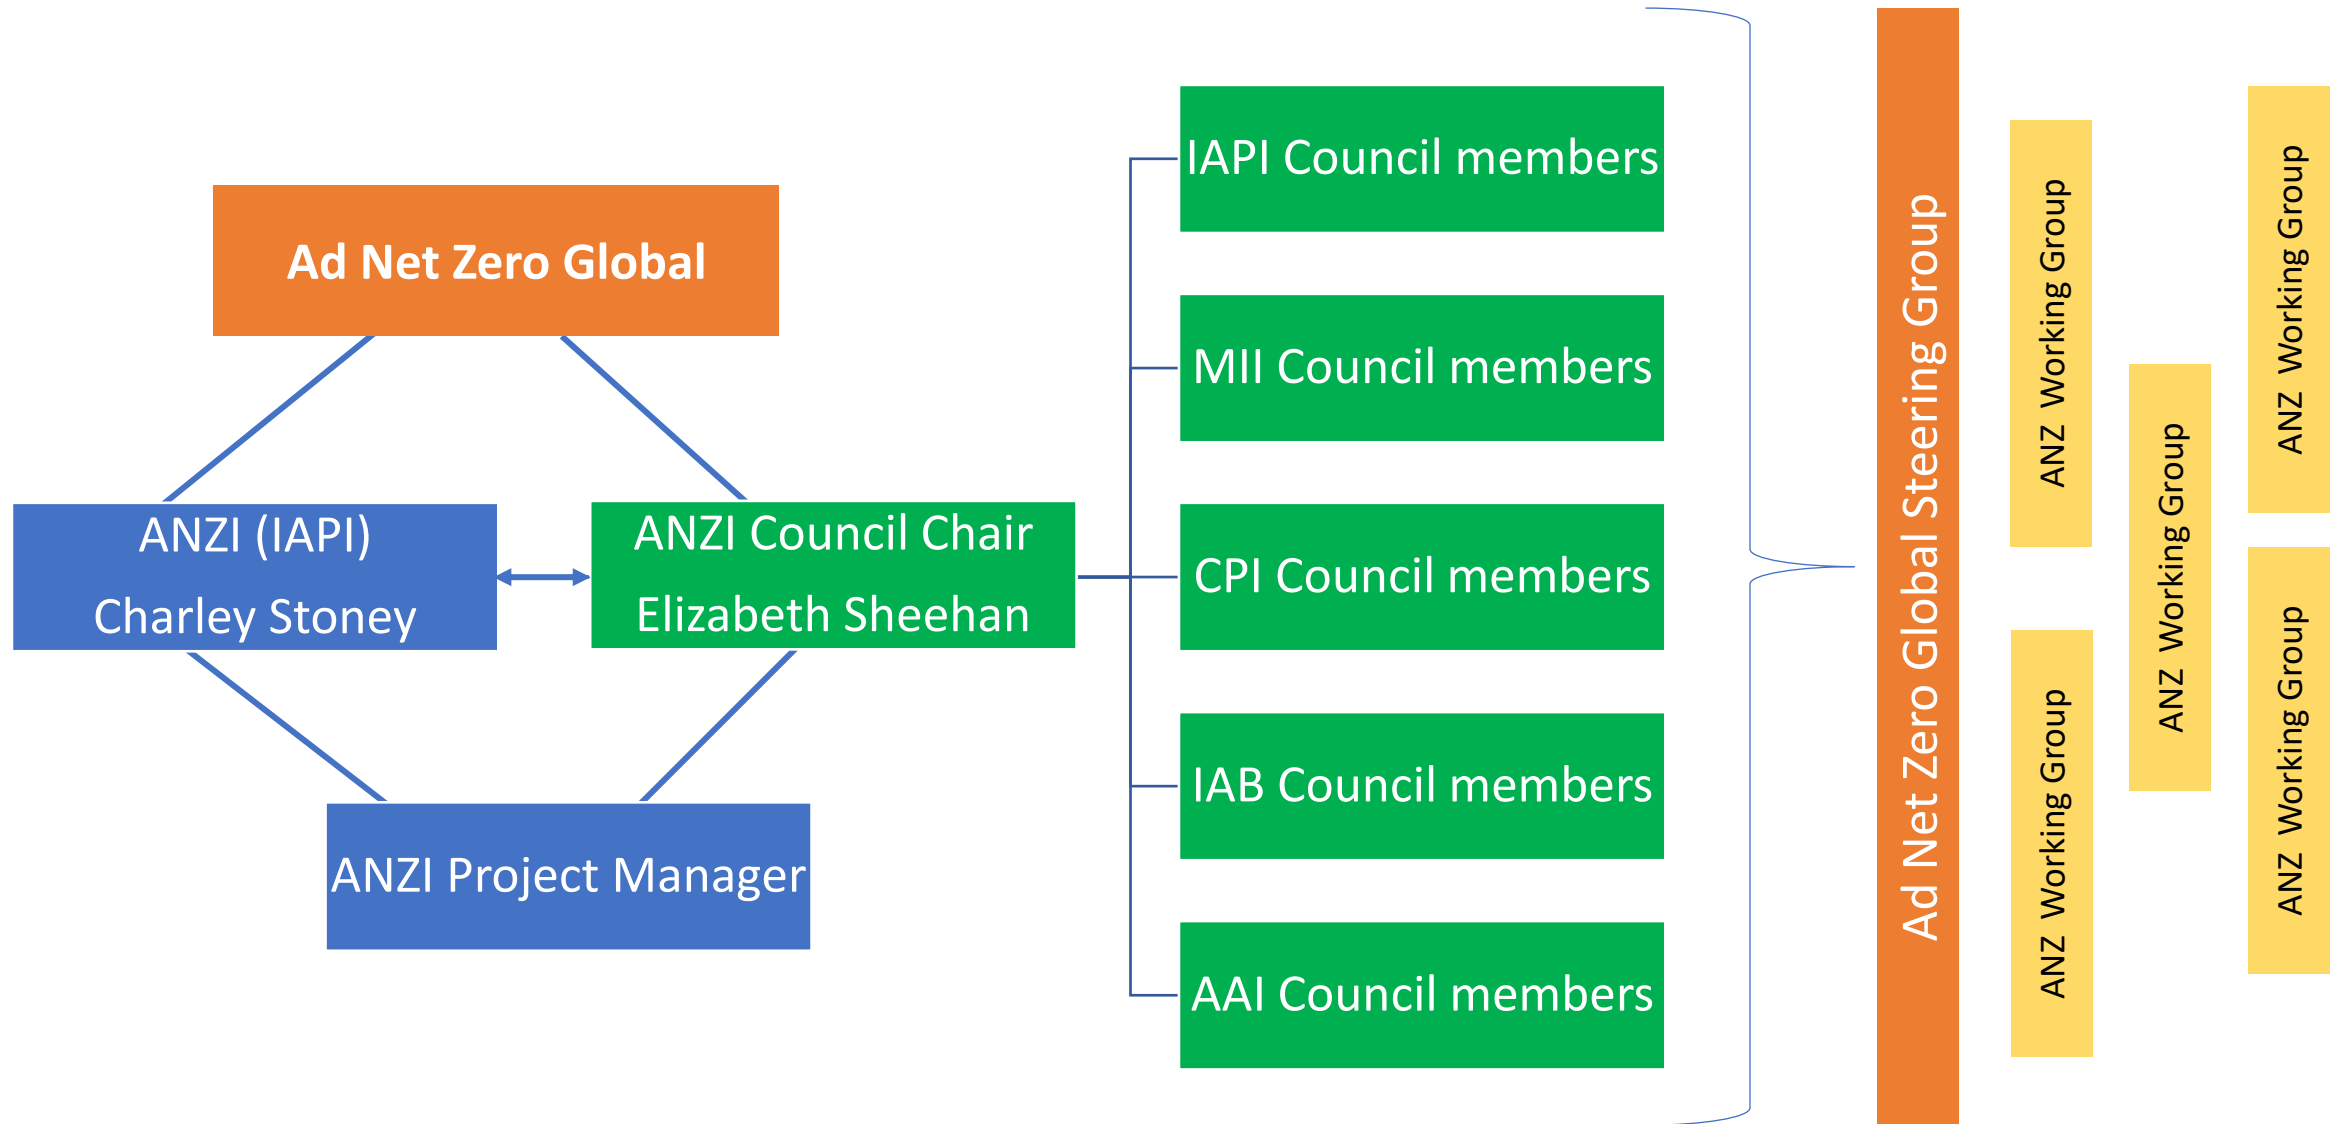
Ad Net Zero Global

ANZI (IAPI)
Charley Stoney

ANZI Council Chair
Elizabeth Sheehan

ANZI Project Manager

IAPI Council members

MII Council members

CPI Council members

IAB Council members

AAI Council members

Ad Net Zero Global Steering Group

ANZ Working Group

ANZ Working Group

ANZ Working Group

ANZ Working Group

ANZ Working Group